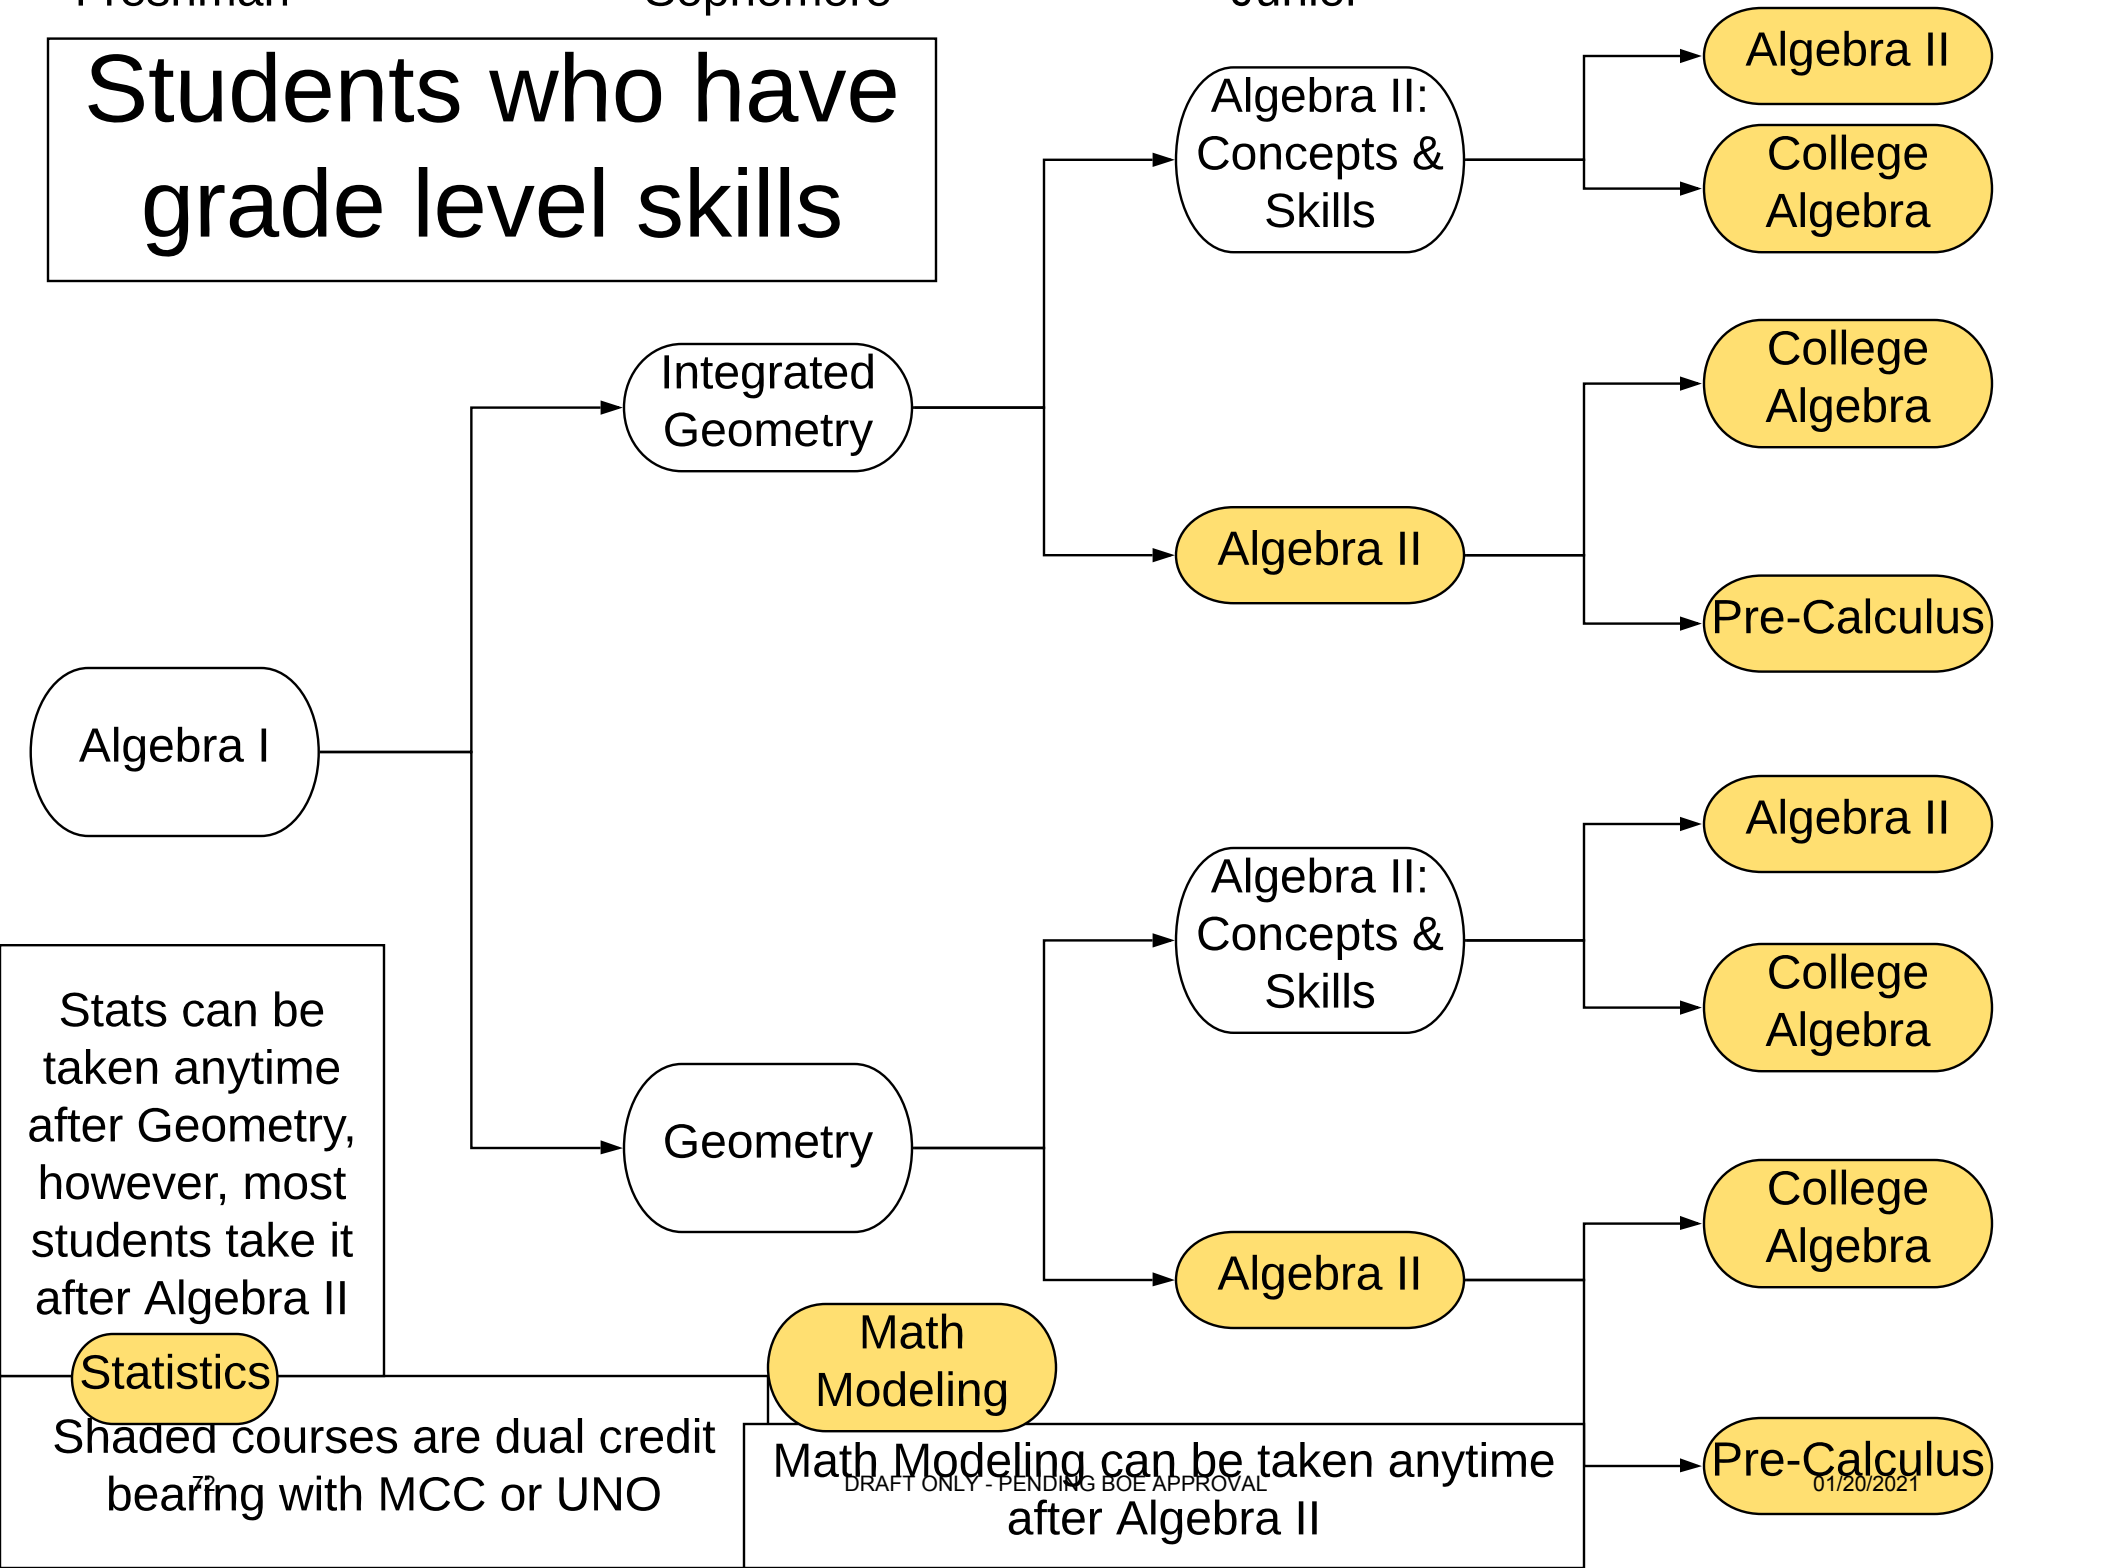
Students who have grade level skills

Algebra I

Integrated Geometry

Geometry

Algebra II: Concepts & Skills

Algebra II

Algebra II: Concepts & Skills

Algebra II

Algebra II

College Algebra

College Algebra

Pre-Calculus

Algebra II

College Algebra

College Algebra

Pre-Calculus

Stats can be taken anytime after Geometry, however, most students take it after Algebra II

Statistics

Math Modeling

Shaded courses are dual credit bearing with MCC or UNO

Math Modeling can be taken anytime after Algebra II

72

DRAFT ONLY - PENDING BOE APPROVAL

01/20/2021